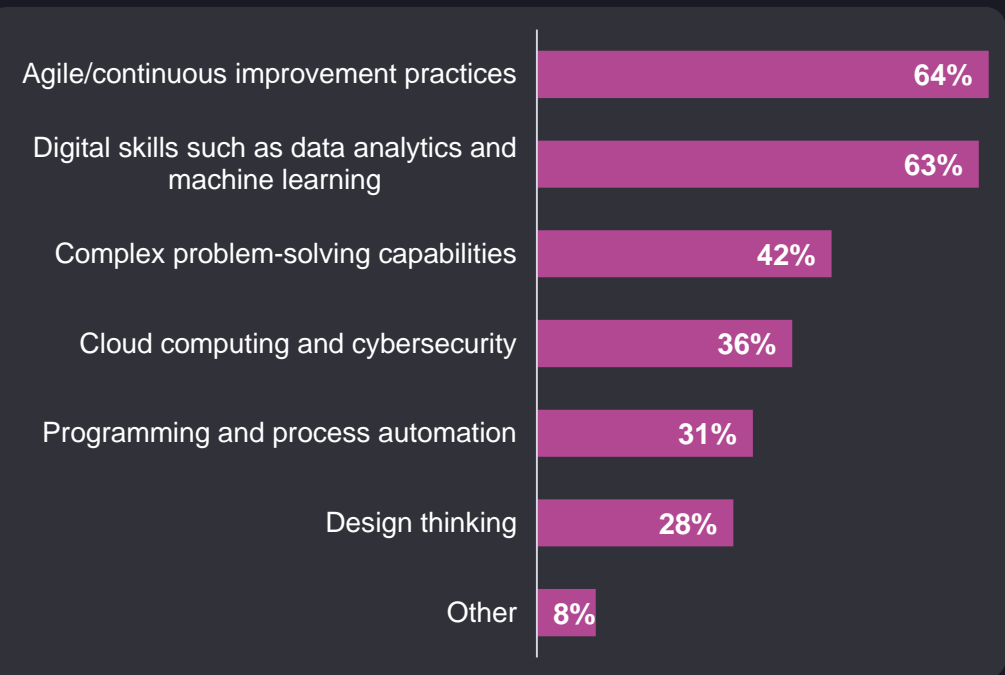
Agile/continuous improvement practices 64%

Digital skills such as data analytics and machine learning 63%

Complex problem-solving capabilities 42%

Cloud computing and cybersecurity 36%

Programming and process automation 31%

Design thinking 28%

Other 8%